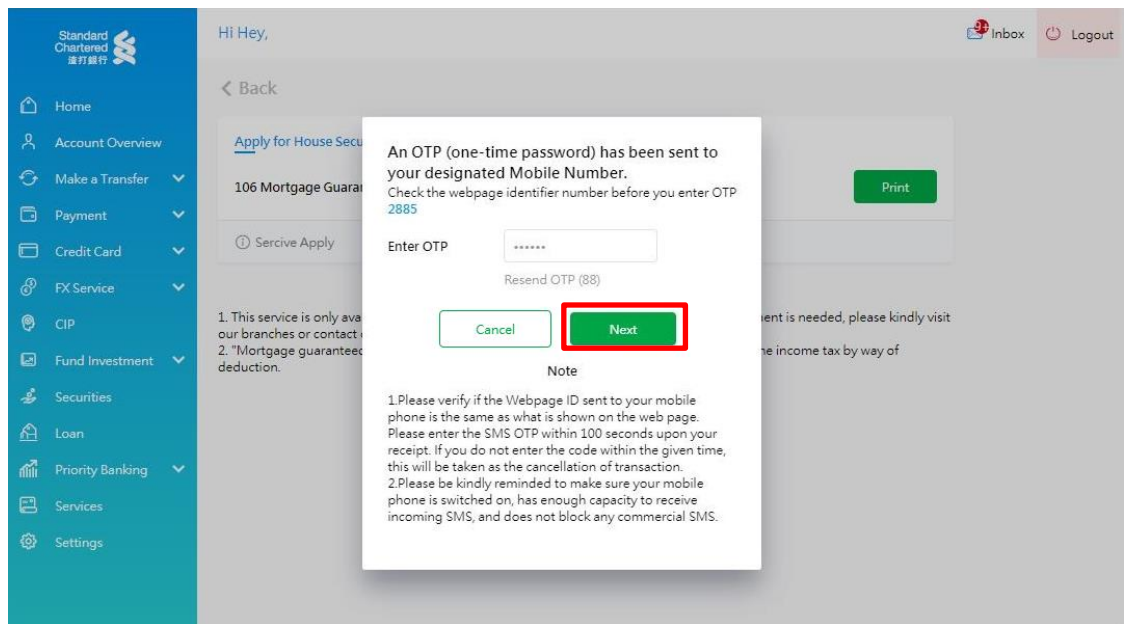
Standard Chartered 渣打銀行

Home
Account Overview
Make a Transfer
Payment
Credit Card
FX Service
CIP
Fund Investment
Securities
Loan
Priority Banking
Services
Settings

Hi Hey,

Inbox
Logout

< Back

Apply for House Secu

106 Mortgage Guara

Print

Sercive Apply

1. This service is only ava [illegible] ent is needed, please kindly visit our branches or contact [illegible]
2. "Mortgage guarantee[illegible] ne income tax by way of deduction.

An OTP (one-time password) has been sent to your designated Mobile Number.
Check the webpage identifier number before you enter OTP
2885

Enter OTP ••••••

Resend OTP (88)

Cancel
Next

Note

1.Please verify if the Webpage ID sent to your mobile phone is the same as what is shown on the web page. Please enter the SMS OTP within 100 seconds upon your receipt. If you do not enter the code within the given time, this will be taken as the cancellation of transaction.
2.Please be kindly reminded to make sure your mobile phone is switched on, has enough capacity to receive incoming SMS, and does not block any commercial SMS.